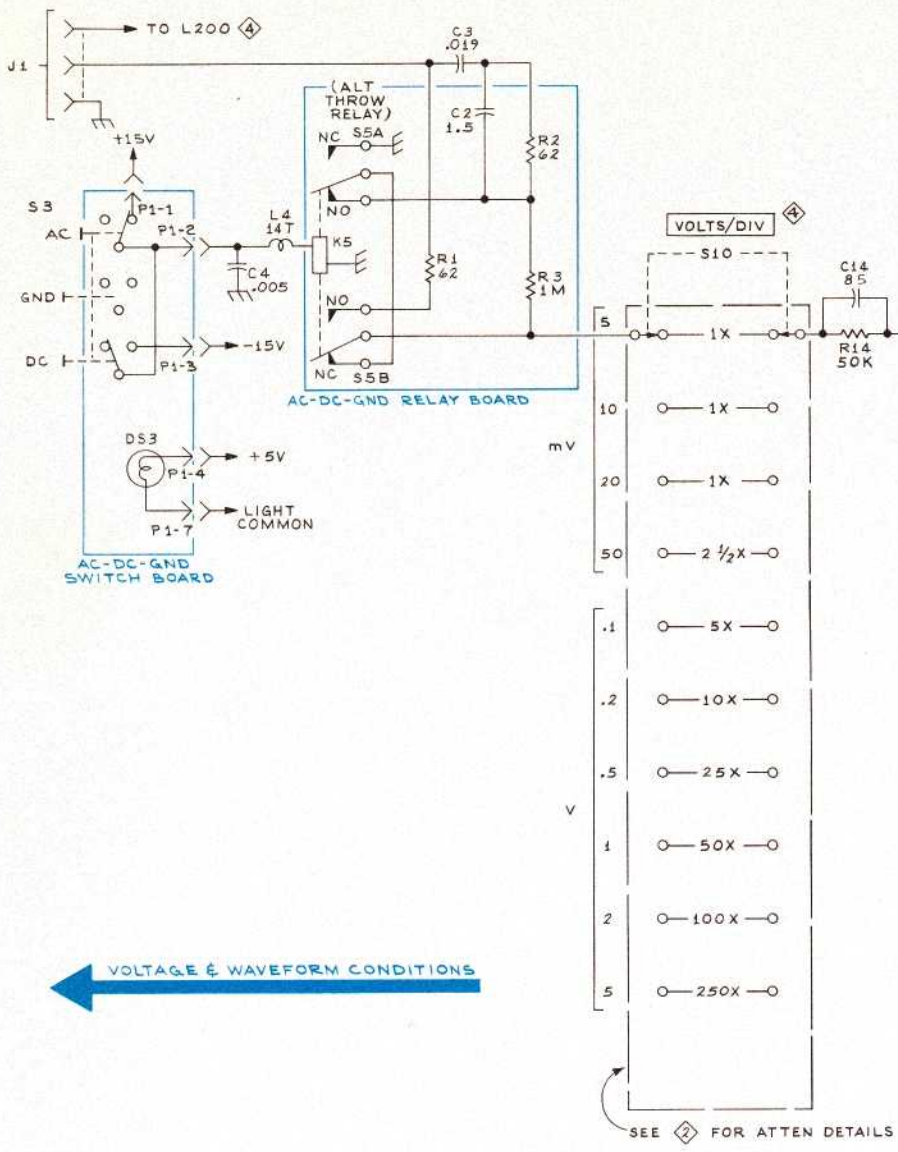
TO L200 ④

J1

C3 .019

C2 1.5

(ALT THROW RELAY)

NC S5A

+15V

R2 62

S3

P1-1

NO

VOLTS/DIV ④

AC

P1-2

L4 14T

K5

S10

C14 85

C4 .005

R1 62

R3 1M

GND

NO

5

1X

DC

P1-3

-15V

NC S5B

R14 50K

AC-DC-GND RELAY BOARD

10

1X

DS3

P1-4

+5V

mV

20

1X

P1-7

LIGHT COMMON

AC-DC-GND SWITCH BOARD

50

2 1/2X

.1

5X

.2

10X

.5

25X

V

1

50X

2

100X

VOLTAGE & WAVEFORM CONDITIONS

5

250X

SEE ② FOR ATTEN DETAILS